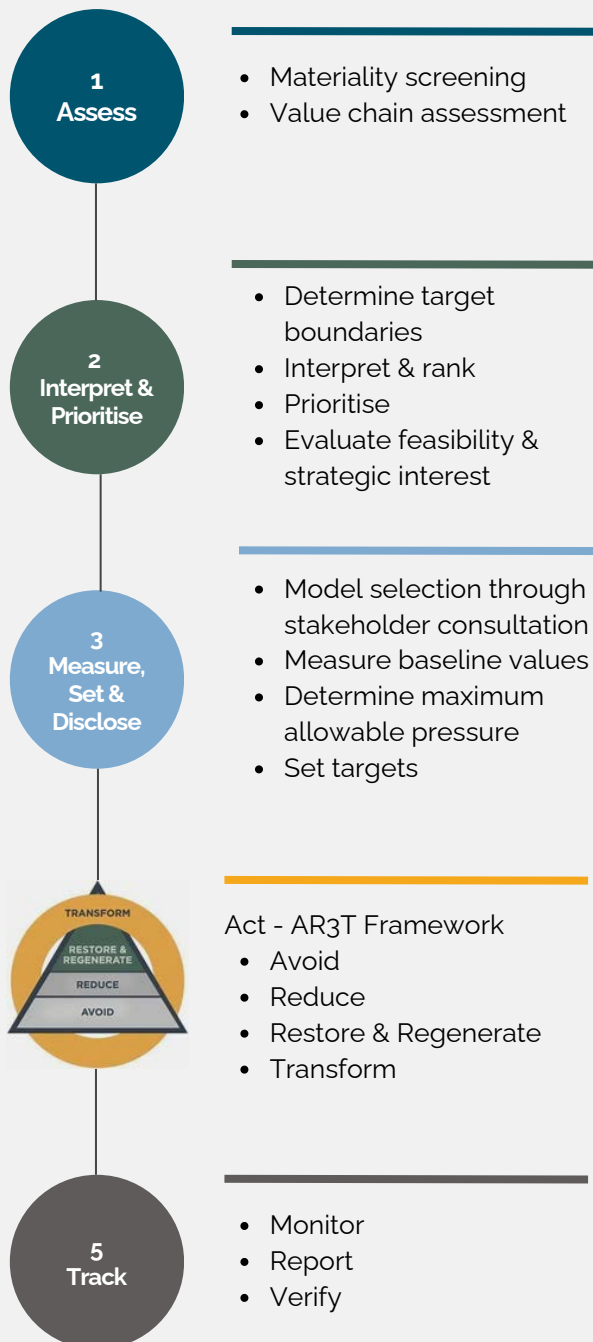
1
Assess

- Materiality screening
- Value chain assessment

2
Interpret & Prioritise

- Determine target boundaries
- Interpret & rank
- Prioritise
- Evaluate feasibility & strategic interest

3
Measure, Set & Disclose

- Model selection through stakeholder consultation
- Measure baseline values
- Determine maximum allowable pressure
- Set targets

TRANSFORM
RESTORE & REGENERATE
REDUCE
AVOID

Act - AR3T Framework
- Avoid
- Reduce
- Restore & Regenerate
- Transform

5
Track

- Monitor
- Report
- Verify